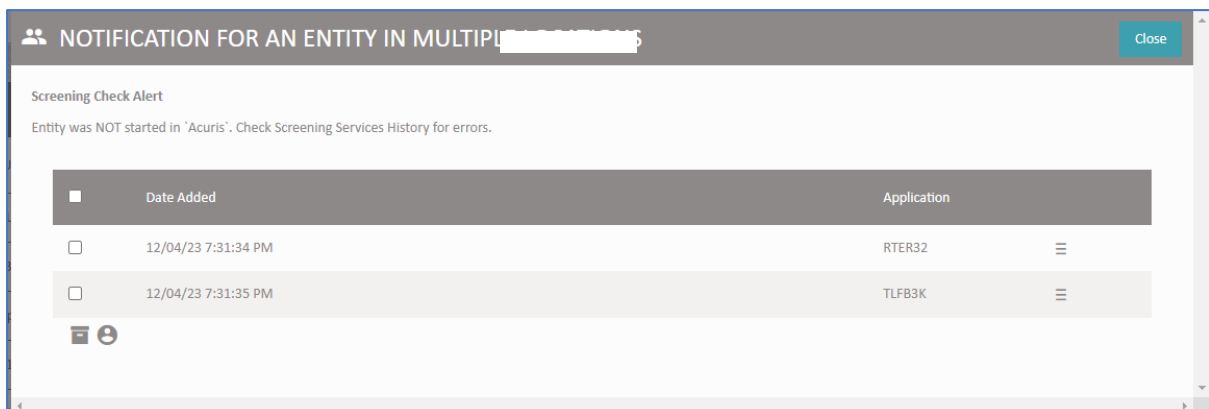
NOTIFICATION FOR AN ENTITY IN MULTIPL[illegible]

Close

Screening Check Alert

Entity was NOT started in `Acuris`. Check Screening Services History for errors.

| | Date Added | Application | |
|---|---|---|---|
| | 12/04/23 7:31:34 PM | RTER32 | |
| | 12/04/23 7:31:35 PM | TLFB3K | |